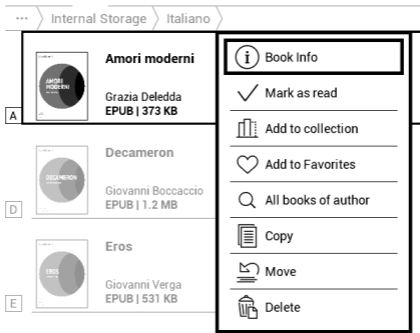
··· Internal Storage Italiano

AMORI MODERNI

Amori moderni

Grazia Deledda
EPUB | 373 KB

A

DECAMERON

Decameron

Giovanni Boccaccio
EPUB | 1.2 MB

D

EROS

Eros

Giovanni Verga
EPUB | 531 KB

E

Book Info

Mark as read

Add to collection

Add to Favorites

All books of author

Copy

Move

Delete